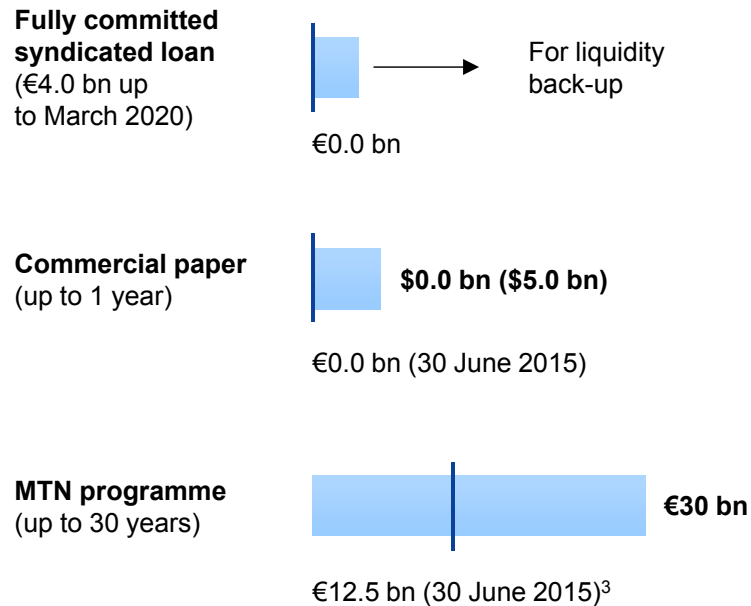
**Fully committed syndicated loan**
(€4.0 bn up to March 2020)

For liquidity back-up

€0.0 bn

**Commercial paper**
(up to 1 year)

**\$0.0 bn (\$5.0 bn)**

€0.0 bn (30 June 2015)

**MTN programme**
(up to 30 years)

**€30 bn**

€12.5 bn (30 June 2015)$^3$